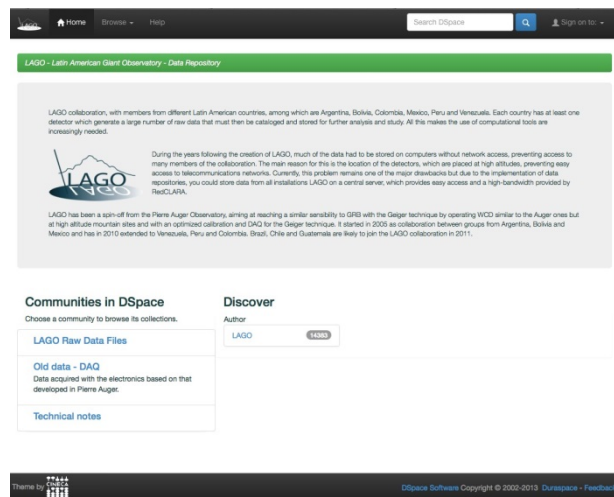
LAGO Home Browse Help Search DSpace Sign on to:

LAGO - Latin American Giant Observatory - Data Repository

LAGO collaboration, with members from different Latin American countries, among which are Argentina, Bolivia, Colombia, Mexico, Peru and Venezuela. Each country has at least one detector which generate a large number of raw data that must then be catalogued and stored for further analysis and study. All this makes the use of computational tools are increasingly needed.

LAGO

During the years following the creation of LAGO, much of the data had to be stored on computers without network access, preventing access to many members of the collaboration. The main reason for this is the location of the detectors, which are placed at high altitudes, preventing easy access to telecommunications networks. Currently, this problem remains one of the major drawbacks but due to the implementation of data repositories, you could store data from all installations LAGO on a central server, which provides easy access and a high-bandwidth provided by RedCLARA.

LAGO has been a spin-off from the Pierre Auger Observatory, aiming at reaching a similar sensibility to GRB with the Geiger technique by operating WCD similar to the Auger ones but at high altitude mountain sites and with an optimized calibration and DAQ for the Geiger technique. It started in 2005 as collaboration between groups from Argentina, Bolivia and Mexico and has in 2010 extended to Venezuela, Peru and Colombia. Brazil, Chile and Guatemala are likely to join the LAGO collaboration in 2011.

Communities in DSpace
Choose a community to browse its collections.

LAGO Raw Data Files

Old data - DAQ
Data acquired with the electronics based on that developed in Pierre Auger.

Technical notes

Discover
Author
LAGO 14383

Theme by CINECA

DSpace Software Copyright © 2002-2013 Duraspace - Feedback